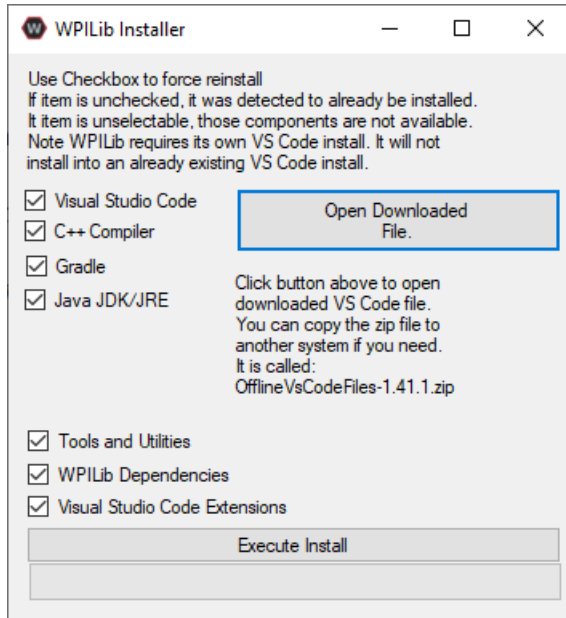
WPILib Installer

Use Checkbox to force reinstall
If item is unchecked, it was detected to already be installed.
It item is unselectable, those components are not available.
Note WPILib requires its own VS Code install. It will not install into an already existing VS Code install.

Visual Studio Code
C++ Compiler
Gradle
Java JDK/JRE

Open Downloaded File.

Click button above to open downloaded VS Code file. You can copy the zip file to another system if you need. It is called: OfflineVsCodeFiles-1.41.1.zip

Tools and Utilities
WPILib Dependencies
Visual Studio Code Extensions

Execute Install